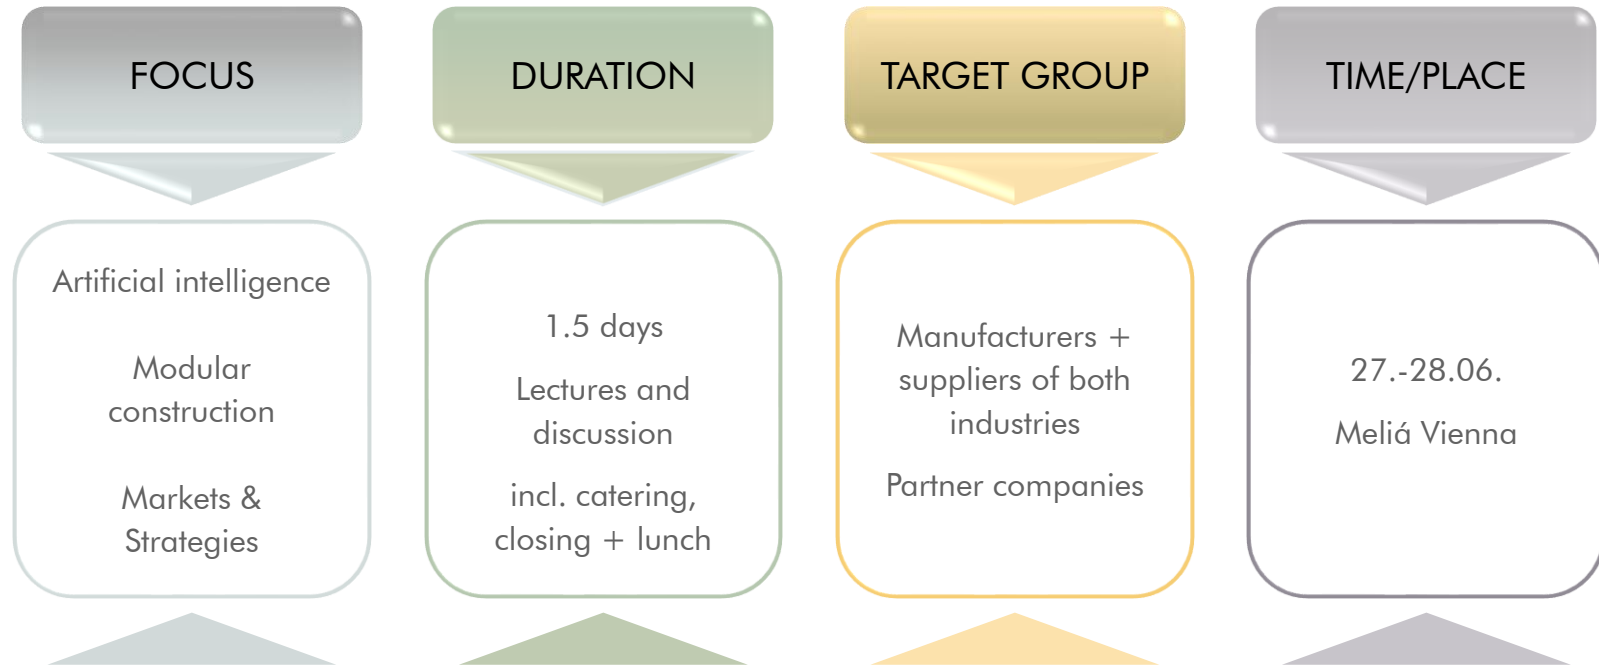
FOCUS

Artificial intelligence

Modular construction

Markets & Strategies

DURATION

1.5 days

Lectures and discussion

incl. catering, closing + lunch

TARGET GROUP

Manufacturers + suppliers of both industries

Partner companies

TIME/PLACE

27.-28.06.

Meliá Vienna